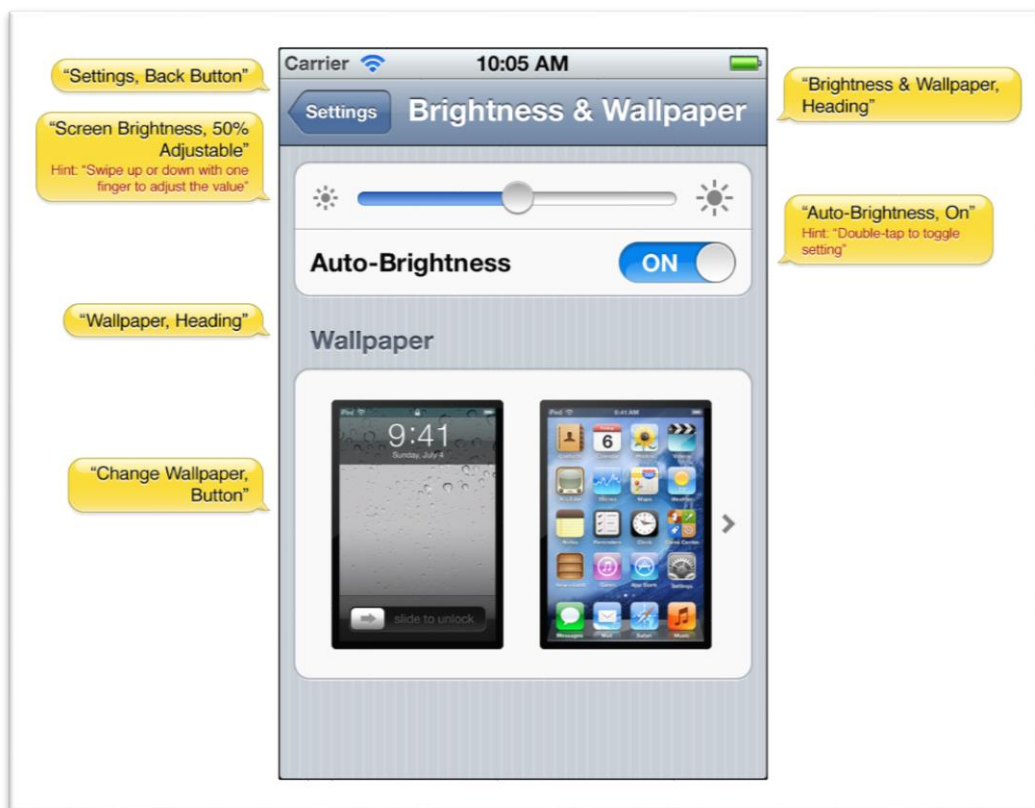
"Settings, Back Button"

"Screen Brightness, 50% Adjustable"
Hint: "Swipe up or down with one finger to adjust the value"

"Wallpaper, Heading"

"Change Wallpaper, Button"

Carrier 10:05 AM

Settings Brightness & Wallpaper

Auto-Brightness ON

Wallpaper

9:41
Sunday, July 4

slide to unlock

6

"Brightness & Wallpaper, Heading"

"Auto-Brightness, On"
Hint: "Double-tap to toggle setting"